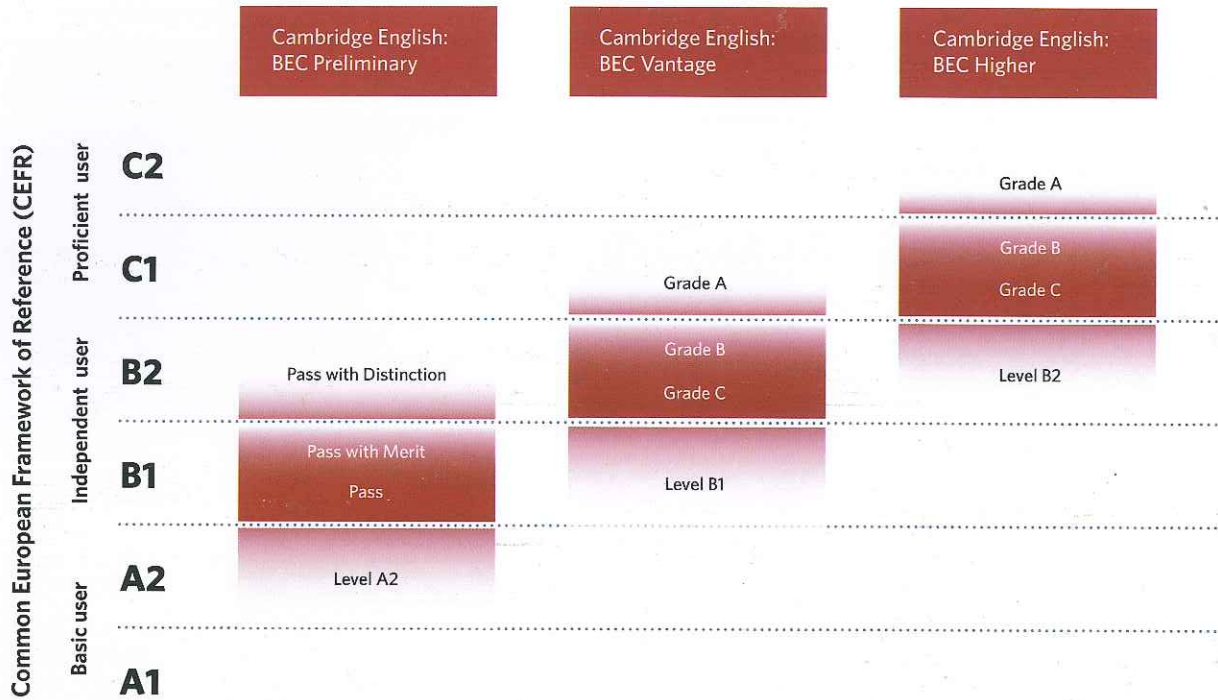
Cambridge English: BEC Preliminary

Cambridge English: BEC Vantage

Cambridge English: BEC Higher

Common European Framework of Reference (CEFR)

Proficient user

C2

Grade A

C1

Grade A

Grade B

Grade C

Independent user

B2

Pass with Distinction

Grade B

Grade C

Level B2

B1

Pass with Merit

Pass

Level B1

Basic user

A2

Level A2

A1